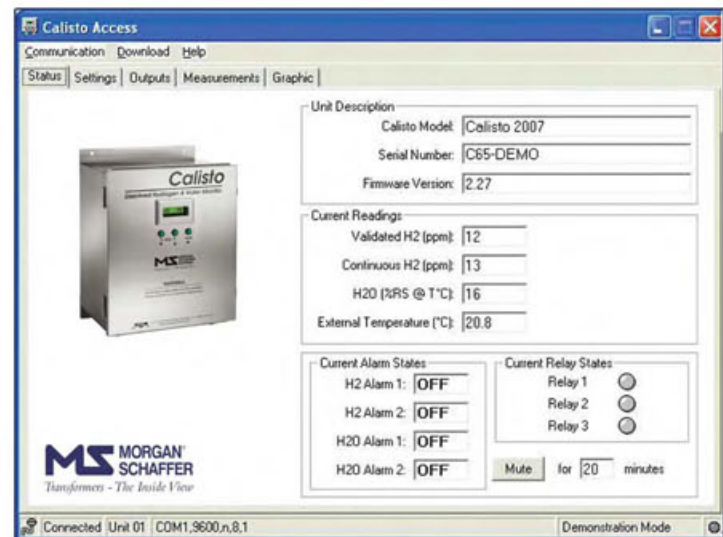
Calisto Access

Communication Download Help

Status | Settings | Outputs | Measurements | Graphic

Calisto

Dissolved Hydrogen & Water Monitor

MS

Unit Description

Calisto Model: Calisto 2007

Serial Number: C65-DEMO

Firmware Version: 2.27

Current Readings

Validated H2 (ppm): 12

Continuous H2 (ppm): 13

H2O (%RS @ T°C): 16

External Temperature (°C): 20.8

Current Alarm States

H2 Alarm 1: OFF

H2 Alarm 2: OFF

H2O Alarm 1: OFF

H2O Alarm 2: OFF

Current Relay States

Relay 1

Relay 2

Relay 3

Mute for 20 minutes

MS MORGAN SCHAFFER

Transformers - The Inside View

Connected Unit 01 COM1,9600,n,8,1 Demonstration Mode